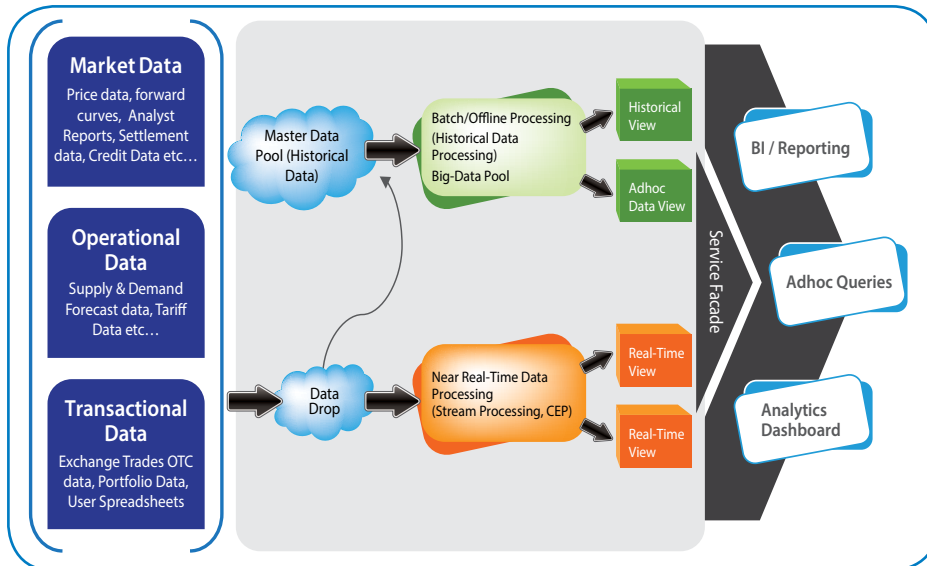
Market Data
Price data, forward curves, Analyst Reports, Settlement data, Credit Data etc…

Operational Data
Supply & Demand Forecast data, Tariff Data etc…

Transactional Data
Exchange Trades OTC data, Portfolio Data, User Spreadsheets

Master Data Pool (Historical Data)

Batch/Offline Processing (Historical Data Processing) Big-Data Pool

Historical View

Adhoc Data View

Data Drop

Near Real-Time Data Processing (Stream Processing, CEP)

Real-Time View

Real-Time View

Service Facade

BI / Reporting

Adhoc Queries

Analytics Dashboard